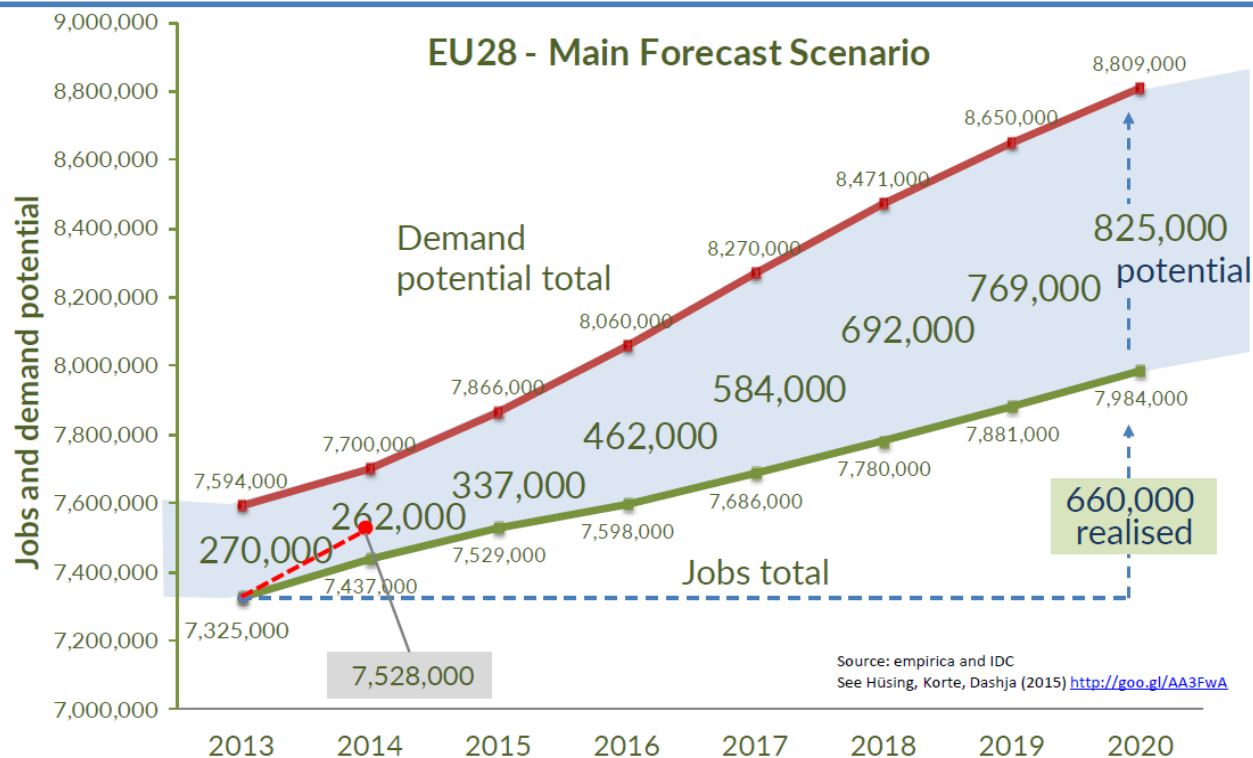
EU28 - Main Forecast Scenario

9,000,000
8,800,000
8,600,000
8,400,000
8,200,000
8,000,000
7,800,000
7,600,000
7,400,000
7,200,000
7,000,000

Jobs and demand potential

Demand potential total

8,809,000
8,650,000
8,471,000
8,270,000
8,060,000
7,866,000
7,700,000
7,594,000

825,000 potential
769,000
692,000
584,000
462,000
337,000
262,000
270,000

7,984,000
7,881,000
7,780,000
7,686,000
7,598,000
7,529,000
7,437,000
7,325,000

660,000 realised

Jobs total

7,528,000

Source: empirica and IDC
See Hüsing, Korte, Dashja (2015) http://goo.gl/AA3FwA

2013 2014 2015 2016 2017 2018 2019 2020